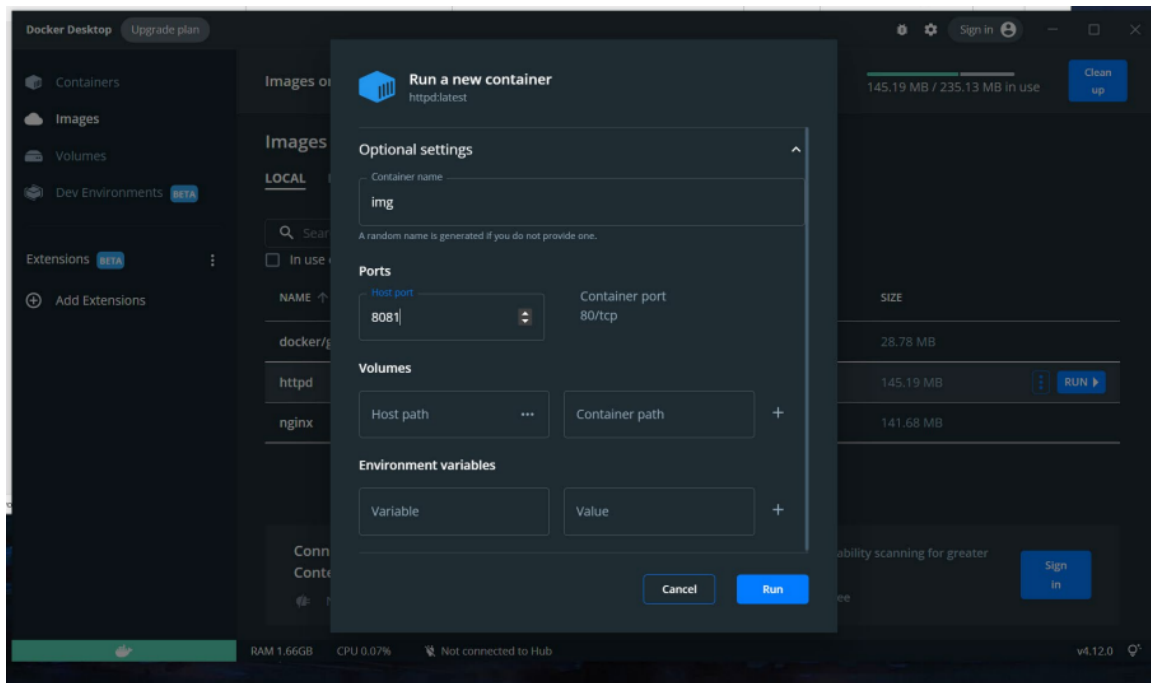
Docker Desktop Upgrade plan

Sign in

Containers
Images
Volumes
Dev Environments BETA

Extensions BETA
Add Extensions

Images o

Images
LOCAL

Sear
In use

NAME ↑
docker/
httpd
nginx

Conn
Conte

145.19 MB / 235.13 MB in use
Clean up

SIZE
28.78 MB
145.19 MB
141.68 MB
RUN

ability scanning for greater
ee
Sign in

Run a new container
httpd:latest

Optional settings

Container name
img
A random name is generated if you do not provide one.

Ports
Host port
8081
Container port
80/tcp

Volumes
Host path ...
Container path
+

Environment variables
Variable
Value
+

Cancel
Run

RAM 1.66GB CPU 0.07% Not connected to Hub
v4.12.0